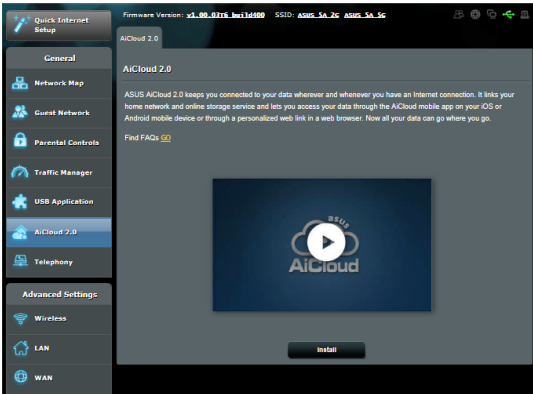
Quick Internet Setup

Firmware Version: v1.00.0376 build400 SSID: ASUS_5A_2G ASUS_5A_5G

AiCloud 2.0

General

Network Map

Guest Network

Parental Controls

Traffic Manager

USB Application

AiCloud 2.0

Telephony

Advanced Settings

Wireless

LAN

WAN

AiCloud 2.0

ASUS AiCloud 2.0 keeps you connected to your data wherever and whenever you have an Internet connection. It links your home network and online storage service and lets you access your data through the AiCloud mobile app on your iOS or Android mobile device or through a personalized web link in a web browser. Now all your data can go where you go.

Find FAQs GO

ASUS
AiCloud

Install